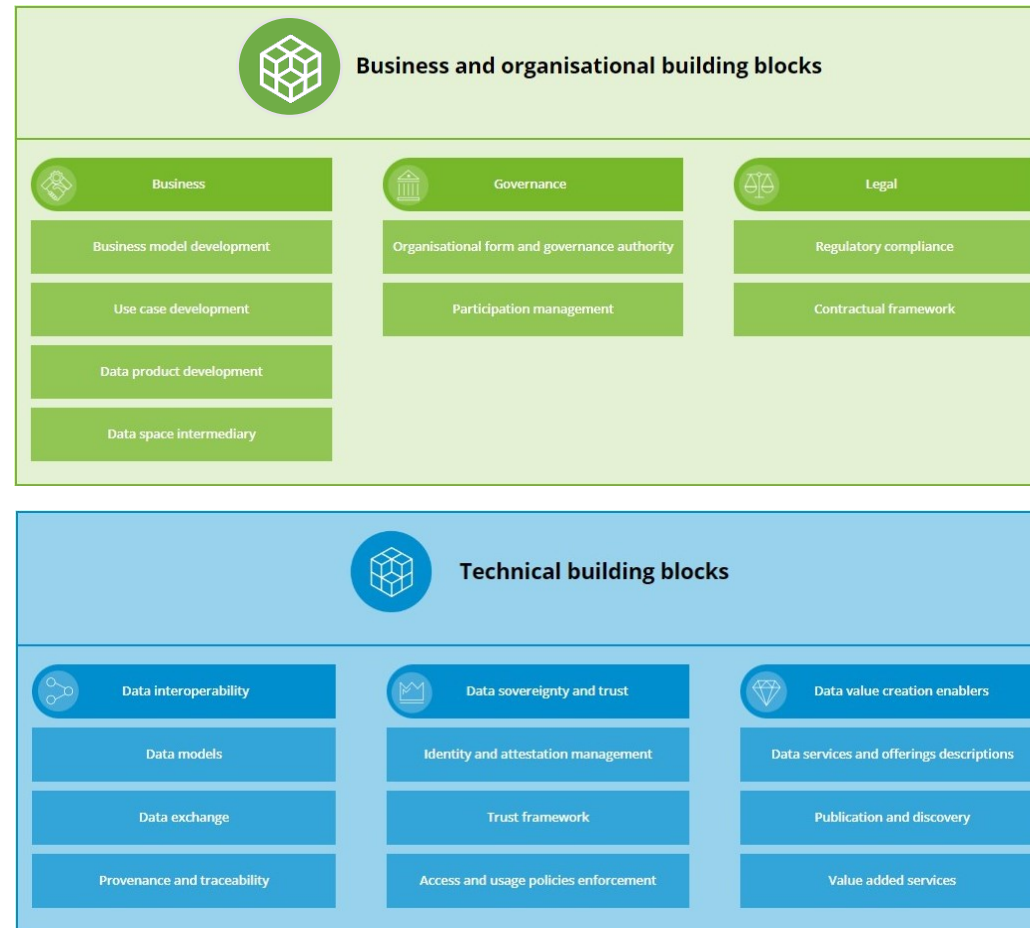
Business and organisational building blocks

Business

Business model development

Use case development

Data product development

Data space intermediary

Governance

Organisational form and governance authority

Participation management

Legal

Regulatory compliance

Contractual framework

Technical building blocks

Data interoperability

Data models

Data exchange

Provenance and traceability

Data sovereignty and trust

Identity and attestation management

Trust framework

Access and usage policies enforcement

Data value creation enablers

Data services and offerings descriptions

Publication and discovery

Value added services